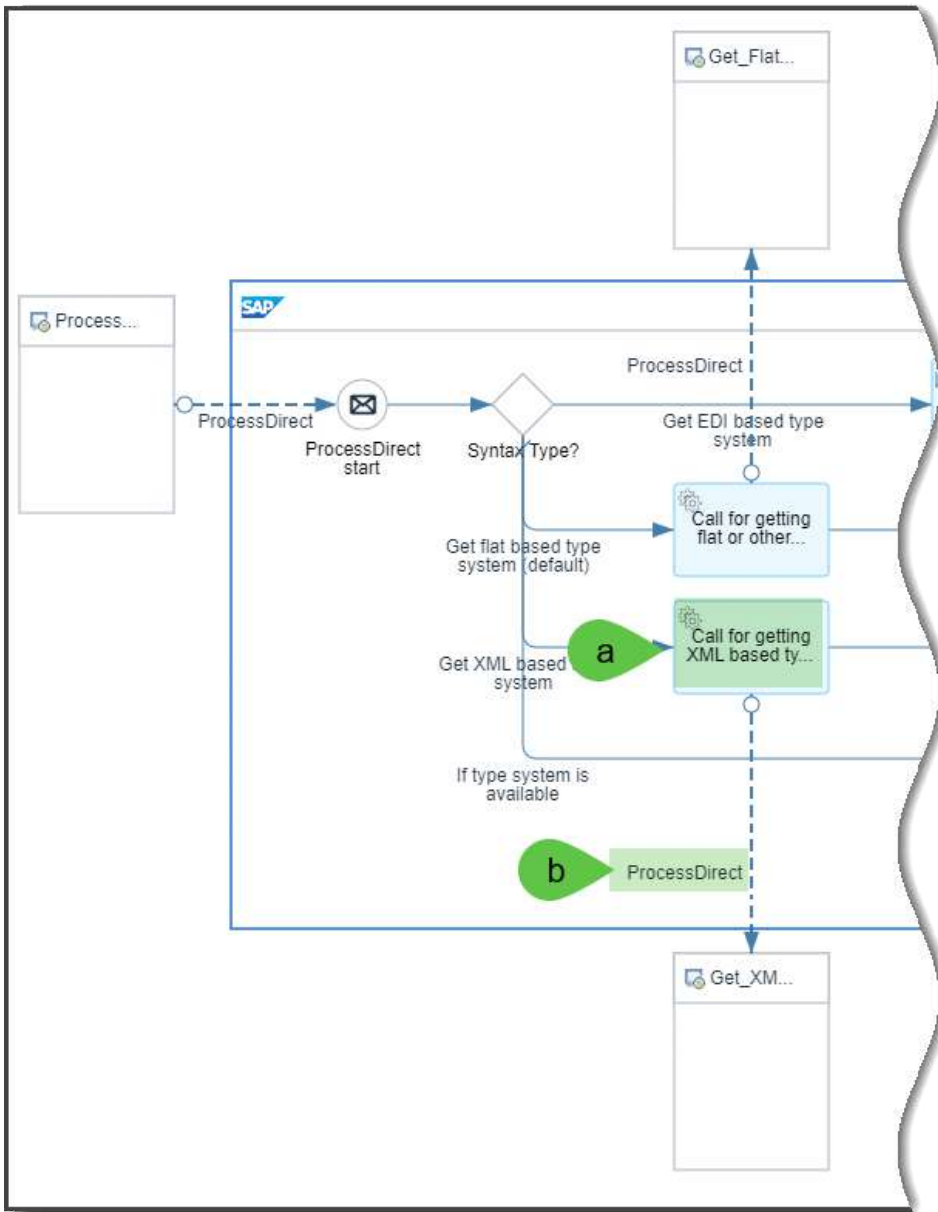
Get_Flat...

SAP

Process...

ProcessDirect

ProcessDirect

ProcessDirect start

Syntax Type?

Get EDI based type system

Call for getting flat or other...

Get flat based type system (default)

a

Call for getting XML based ty...

Get XML based system

If type system is available

b

ProcessDirect

Get_XM...